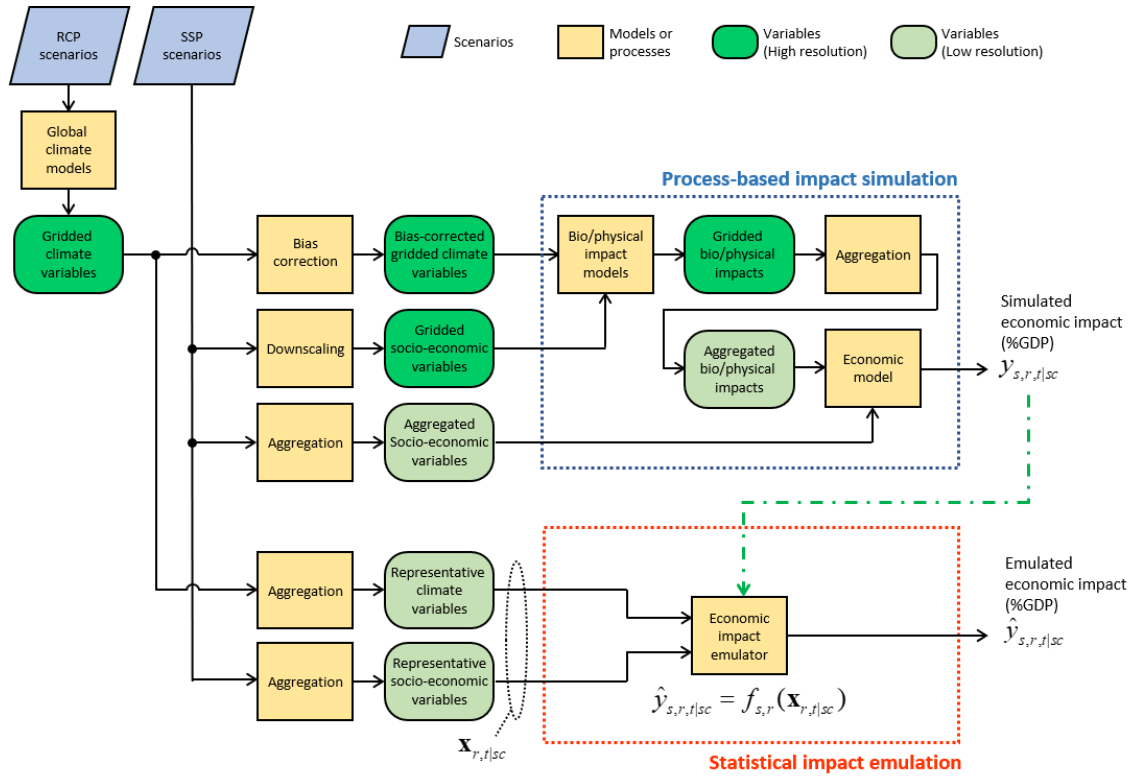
RCP scenarios

SSP scenarios

Scenarios

Models or processes

Variables (High resolution)

Variables (Low resolution)

Global climate models

Gridded climate variables

Process-based impact simulation

Bias correction

Bias-corrected gridded climate variables

Bio/physical impact models

Gridded bio/physical impacts

Aggregation

Downscaling

Gridded socio-economic variables

Aggregated bio/physical impacts

Economic model

Simulated economic impact (%GDP)

$y_{s,r,t|sc}$

Aggregation

Aggregated Socio-economic variables

Aggregation

Representative climate variables

Economic impact emulator

Emulated economic impact (%GDP)

$\hat{y}_{s,r,t|sc}$

Aggregation

Representative socio-economic variables

$\hat{y}_{s,r,t|sc} = f_{s,r}(\mathbf{x}_{r,t|sc})$

$\mathbf{x}_{r,t|sc}$

Statistical impact emulation